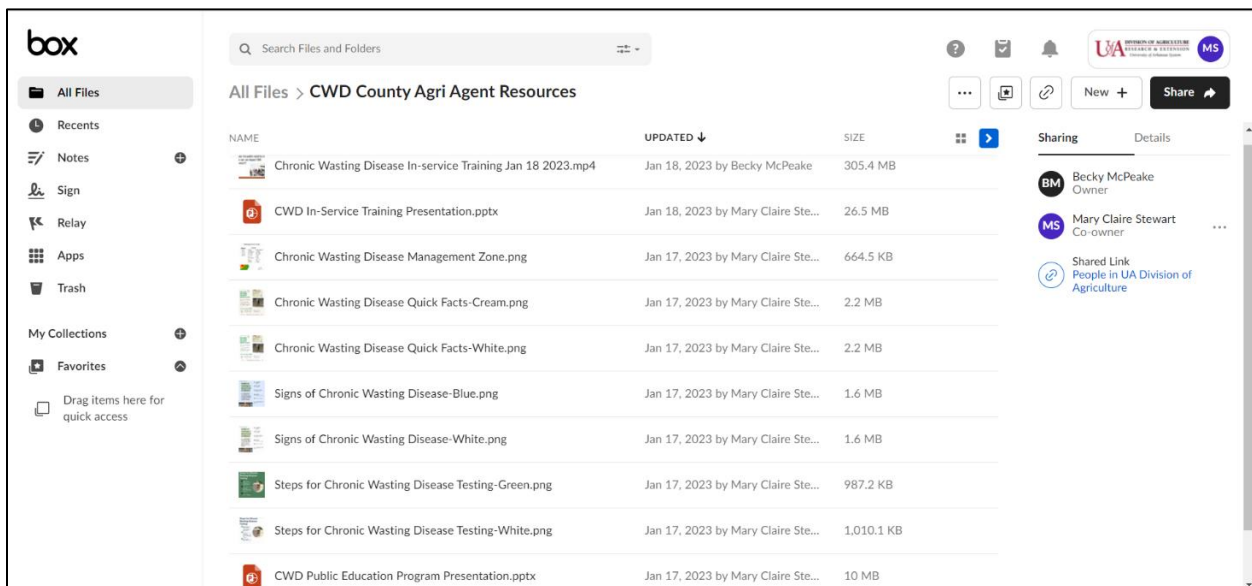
box

Search Files and Folders

MS

All Files
Recents
Notes
Sign
Relay
Apps
Trash

My Collections
Favorites
Drag items here for quick access

All Files > CWD County Agri Agent Resources

New +
Share

| NAME | UPDATED ↓ | SIZE |
|---|---|---|
| Chronic Wasting Disease In-service Training Jan 18 2023.mp4 | Jan 18, 2023 by Becky McPeake | 305.4 MB |
| CWD In-Service Training Presentation.pptx | Jan 18, 2023 by Mary Claire Ste... | 26.5 MB |
| Chronic Wasting Disease Management Zone.png | Jan 17, 2023 by Mary Claire Ste... | 664.5 KB |
| Chronic Wasting Disease Quick Facts-Cream.png | Jan 17, 2023 by Mary Claire Ste... | 2.2 MB |
| Chronic Wasting Disease Quick Facts-White.png | Jan 17, 2023 by Mary Claire Ste... | 2.2 MB |
| Signs of Chronic Wasting Disease-Blue.png | Jan 17, 2023 by Mary Claire Ste... | 1.6 MB |
| Signs of Chronic Wasting Disease-White.png | Jan 17, 2023 by Mary Claire Ste... | 1.6 MB |
| Steps for Chronic Wasting Disease Testing-Green.png | Jan 17, 2023 by Mary Claire Ste... | 987.2 KB |
| Steps for Chronic Wasting Disease Testing-White.png | Jan 17, 2023 by Mary Claire Ste... | 1,010.1 KB |
| CWD Public Education Program Presentation.pptx | Jan 17, 2023 by Mary Claire Ste... | 10 MB |

Sharing
Details

BM Becky McPeake
Owner

MS Mary Claire Stewart
Co-owner

Shared Link
People in UA Division of Agriculture